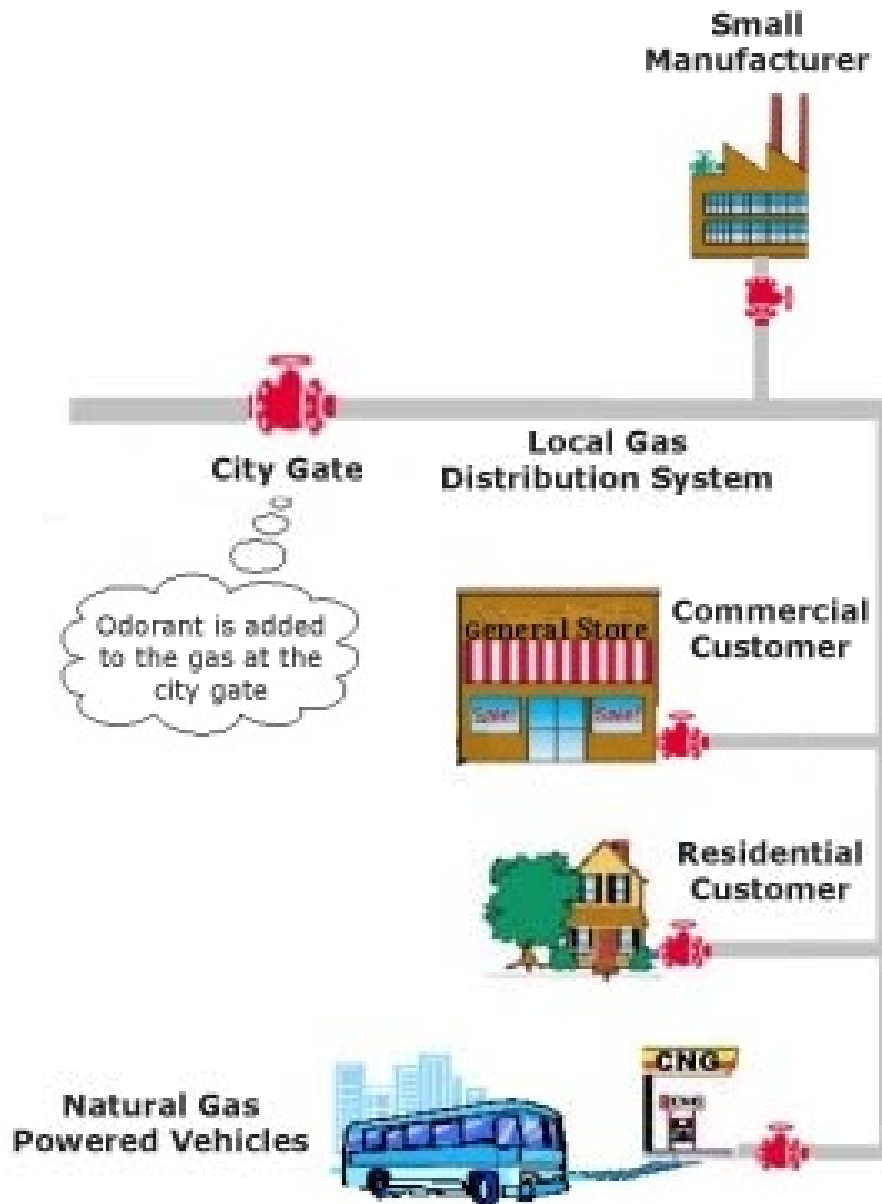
Small Manufacturer

City Gate

Local Gas Distribution System

Odorant is added to the gas at the city gate

General Store

Sale! Sale!

Commercial Customer

Residential Customer

CNG

Natural Gas Powered Vehicles